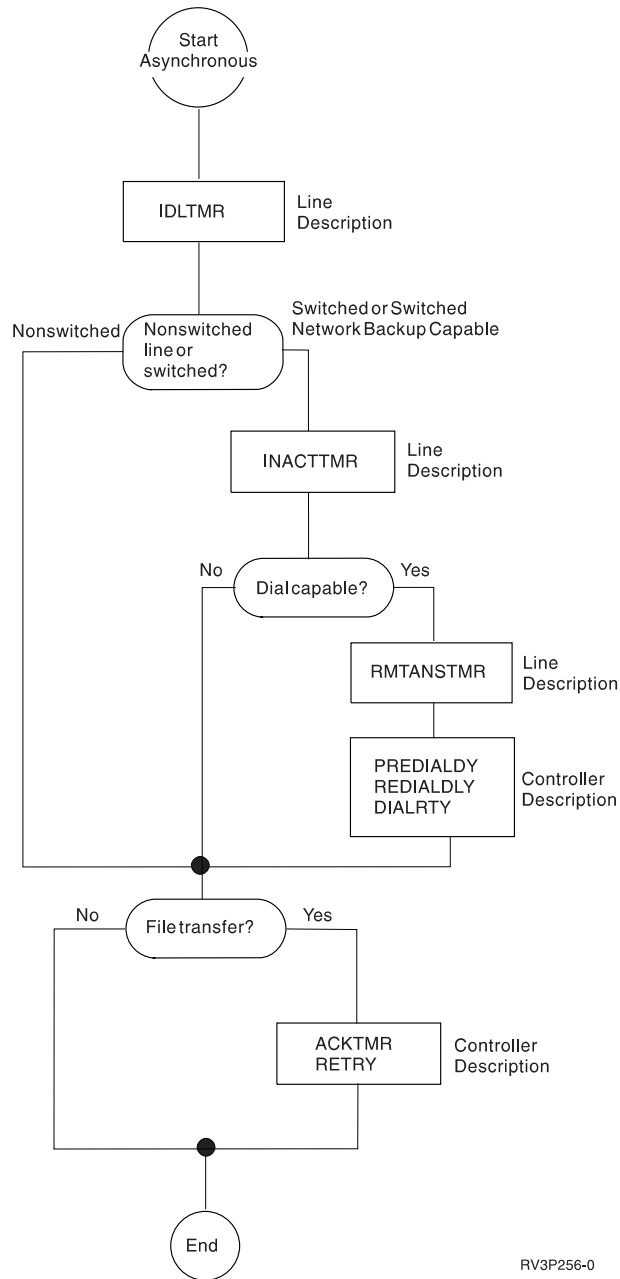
Start Asynchronous

IDLTMR

Line Description

Nonswitched

Nonswitched line or switched?

Switched or Switched Network Backup Capable

INACTTMR

Line Description

No

Dial capable?

Yes

RMTANSTMR

Line Description

PREDIALDLY
REDIALDLY
DIALRTY

Controller Description

No

File transfer?

Yes

ACKTMR
RETRY

Controller Description

End

RV3P256-0